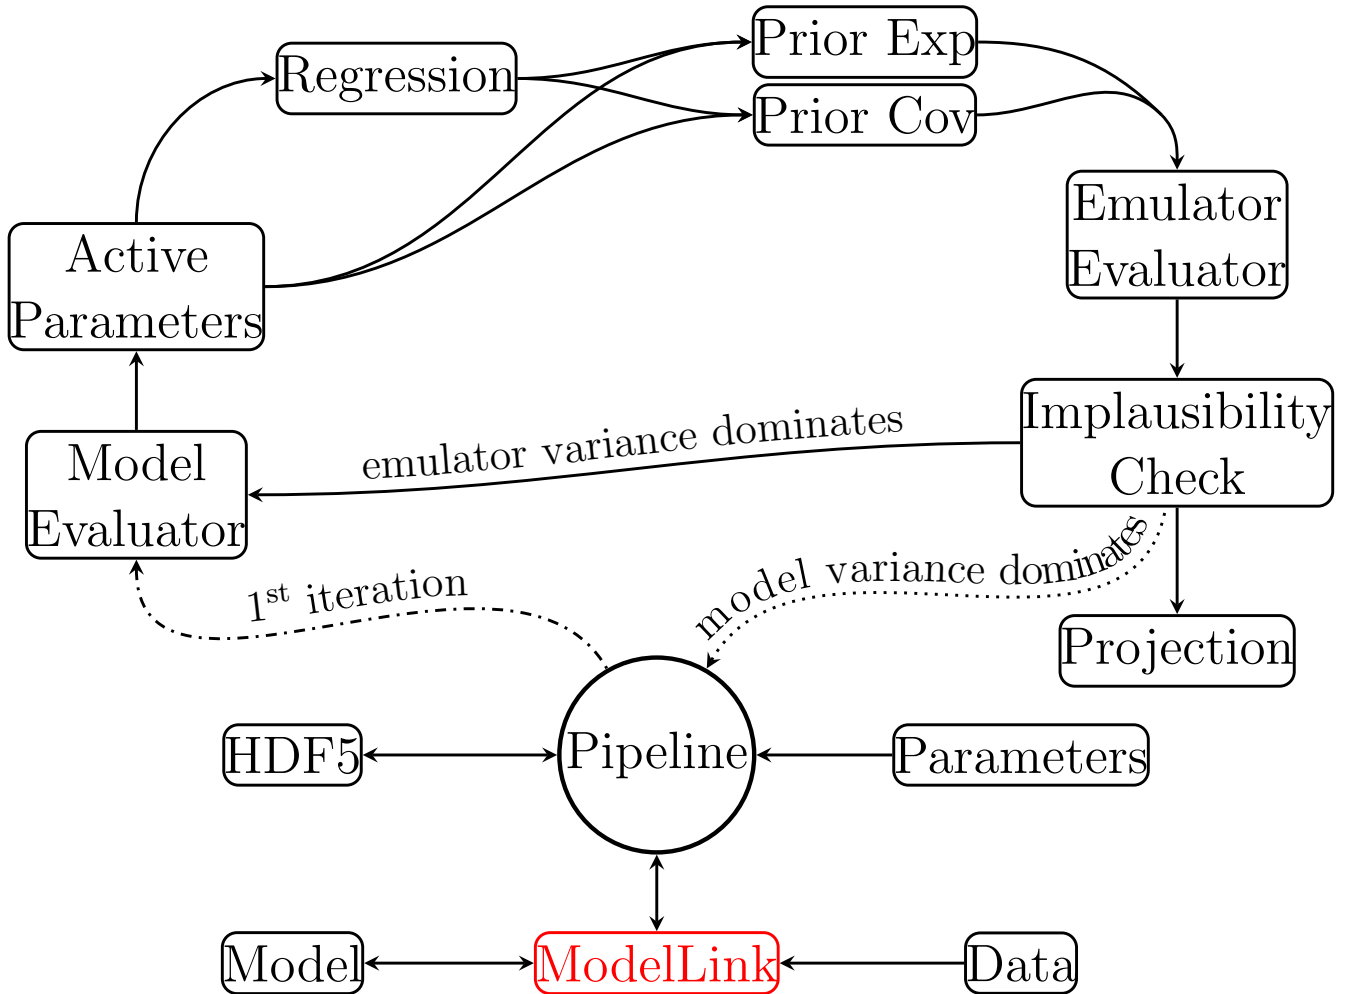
Prior Exp

Regression

Prior Cov

Emulator Evaluator

Active Parameters

Implausibility Check

emulator variance dominates

Model Evaluator

model variance dominates

$1^{st}$ iteration

Projection

HDF5

Pipeline

Parameters

Model

ModelLink

Data